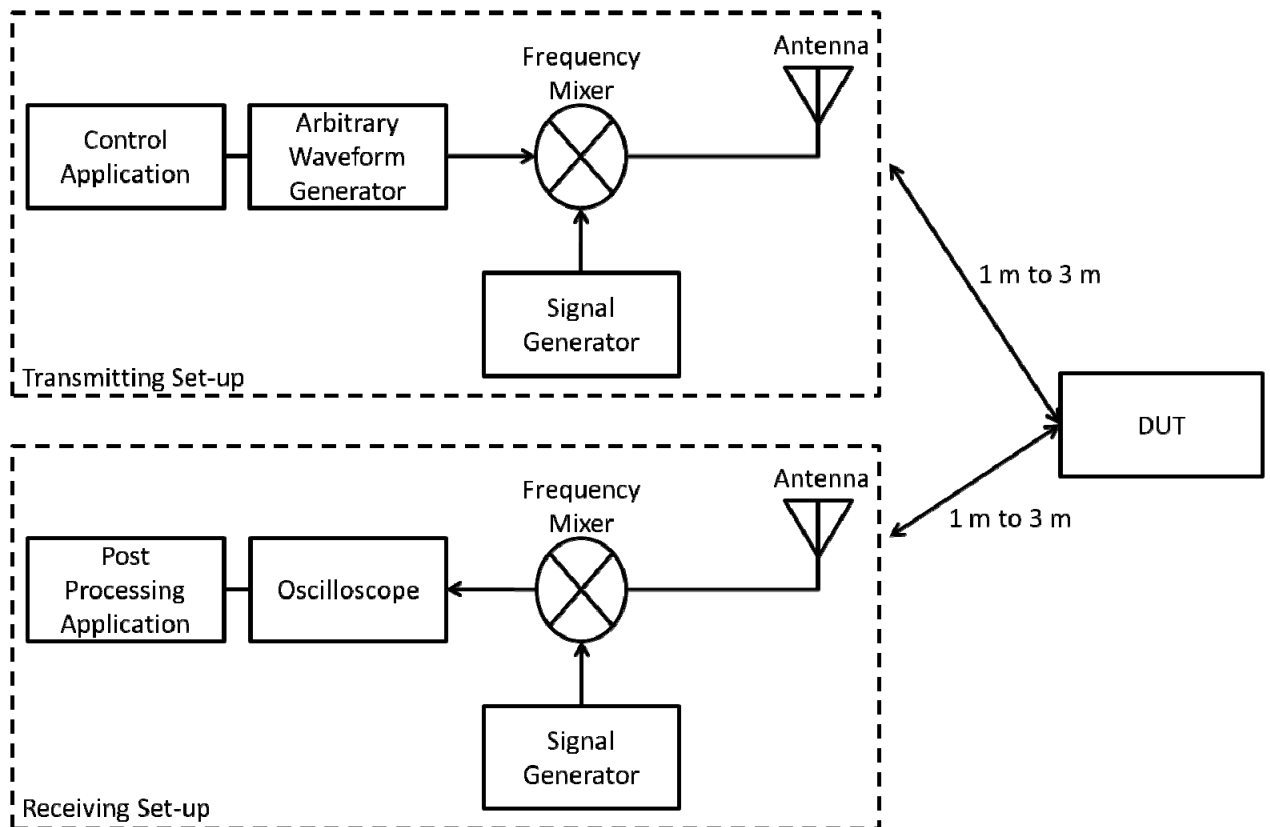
Frequency Mixer

Antenna

Control Application

Arbitrary Waveform Generator

Signal Generator

Transmitting Set-up

1 m to 3 m

DUT

1 m to 3 m

Frequency Mixer

Antenna

Post Processing Application

Oscilloscope

Signal Generator

Receiving Set-up